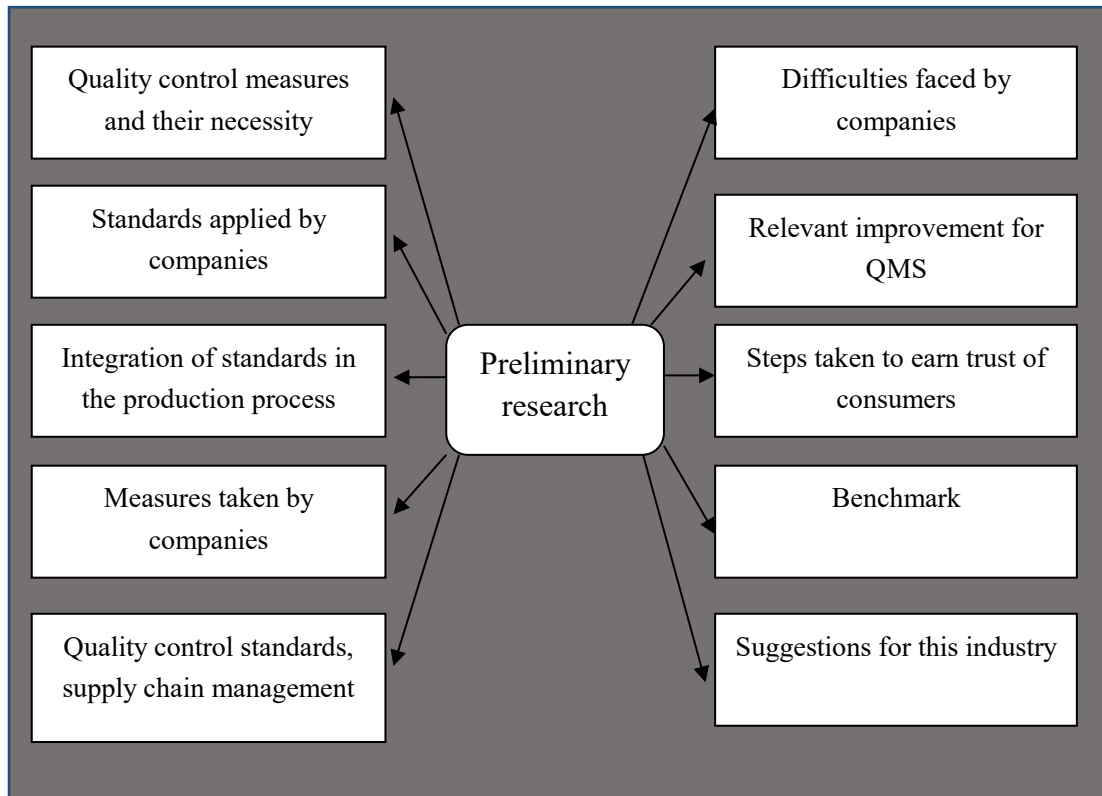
Preliminary research

Quality control measures and their necessity

Standards applied by companies

Integration of standards in the production process

Measures taken by companies

Quality control standards, supply chain management

Difficulties faced by companies

Relevant improvement for QMS

Steps taken to earn trust of consumers

Benchmark

Suggestions for this industry